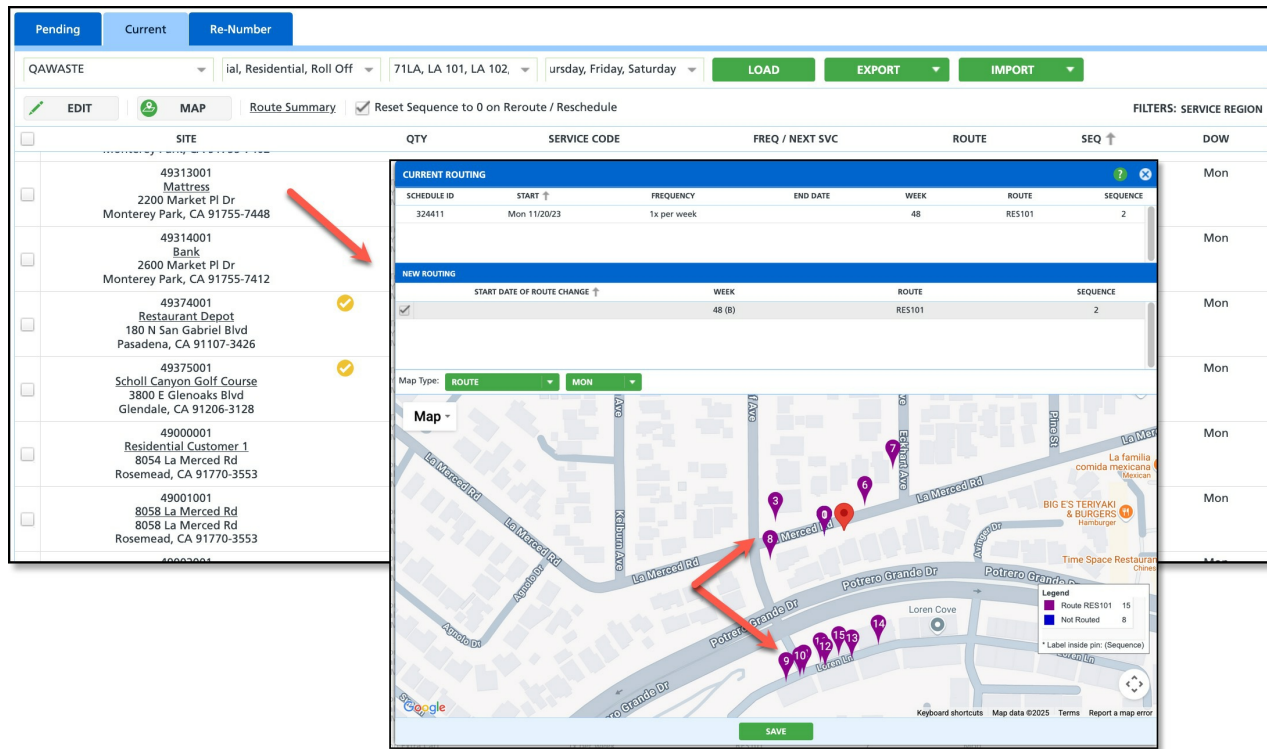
Pending Current Re-Number

QAWASTE | ial, Residential, Roll Off | 71LA, LA 101, LA 102, | ursday, Friday, Saturday | LOAD | EXPORT | IMPORT

EDIT | MAP | Route Summary | Reset Sequence to 0 on Reroute / Reschedule | FILTERS: SERVICE REGION

| SITE | QTY | SERVICE CODE | FREQ / NEXT SVC | ROUTE | SEQ | DOW |
|---|---|---|---|---|---|---|
| 49313001 Mattress 2200 Market Pl Dr Monterey Park, CA 91755-7448 | | | | | | Mon |
| 49314001 Bank 2600 Market Pl Dr Monterey Park, CA 91755-7412 | | | | | | Mon |
| 49374001 Restaurant Depot 180 N San Gabriel Blvd Pasadena, CA 91107-3426 | | | | | | Mon |
| 49375001 Scholl Canyon Golf Course 3800 E Glenoaks Blvd Glendale, CA 91206-3128 | | | | | | Mon |
| 49000001 Residential Customer 1 8054 La Merced Rd Rosemead, CA 91770-3553 | | | | | | Mon |
| 49001001 8058 La Merced Rd 8058 La Merced Rd Rosemead, CA 91770-3553 | | | | | | Mon |

CURRENT ROUTING

| SCHEDULE ID | START | FREQUENCY | END DATE | WEEK | ROUTE | SEQUENCE |
|---|---|---|---|---|---|---|
| 324411 | Mon 11/20/23 | 1x per week | | 48 | RES101 | 2 |

NEW ROUTING

| START DATE OF ROUTE CHANGE | WEEK | ROUTE | SEQUENCE |
|---|---|---|---|
| | 48 (B) | RES101 | 2 |

Map Type: ROUTE MON

Map

La Merced Rd, Kelburn Ave, Agnolo Dr, Potrero Grande Dr, Loren Ln, Eckhart Ave, Pine St, Loren Cove, La familia comida mexicana Mexican, BIG E'S TERIYAKI & BURGERS Hamburger, Time Space Restaurant

3 8 0 6 7 9 10 11 12 13 15 14

Legend
Route RES101 15
Not Routed 8
* Label inside pin: (Sequence)

Google Keyboard shortcuts Map data ©2025 Terms Report a map error

SAVE